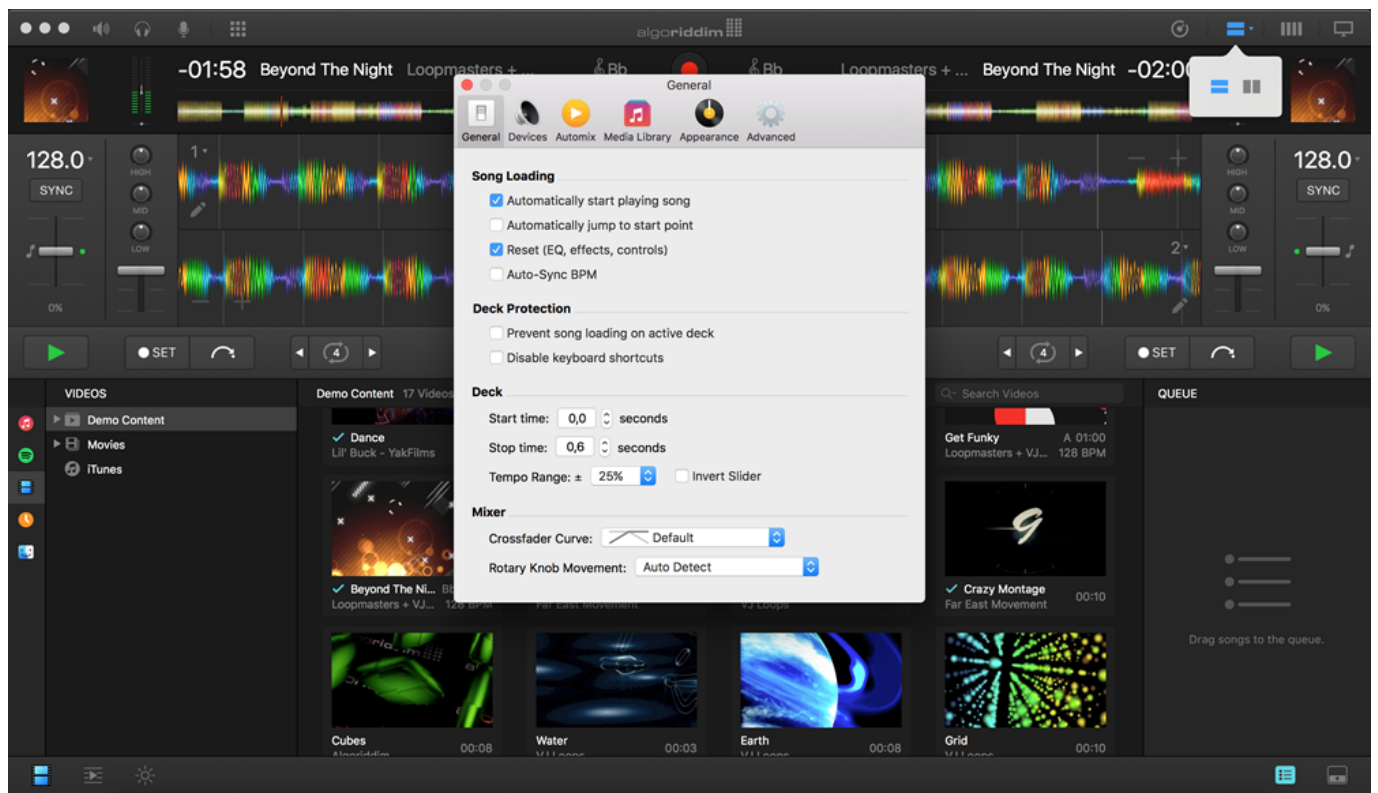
algoriddim

-01:58 Beyond The Night Loopmasters + ...

Bb

Bb

Loopmasters + ... Beyond The Night -02:0

General

General Devices Automix Media Library Appearance Advanced

128.0

SYNC

HIGH

MID

LOW

0%

1

2

128.0

SYNC

HIGH

MID

LOW

0%

Song Loading

Automatically start playing song

Automatically jump to start point

Reset (EQ, effects, controls)

Auto-Sync BPM

Deck Protection

Prevent song loading on active deck

Disable keyboard shortcuts

Deck

Start time: 0,0 seconds

Stop time: 0,6 seconds

Tempo Range: ± 25% Invert Slider

Mixer

Crossfader Curve: Default

Rotary Knob Movement: Auto Detect

SET

4

4

SET

VIDEOS

Demo Content

Movies

iTunes

Demo Content 17 Videos

Search Videos

QUEUE

Dance
Lil' Buck - YakFilms

Get Funky A 01:00
Loopmasters + VJ... 128 BPM

Beyond The Ni...
Loopmasters + VJ... 128 BPM

Crazy Montage
Far East Movement 00:10

Drag songs to the queue.

Cubes 00:08
Algoriddim

Water 00:03
VJ Loops

Earth 00:08
VJ Loops

Grid 00:10
VJ Loops